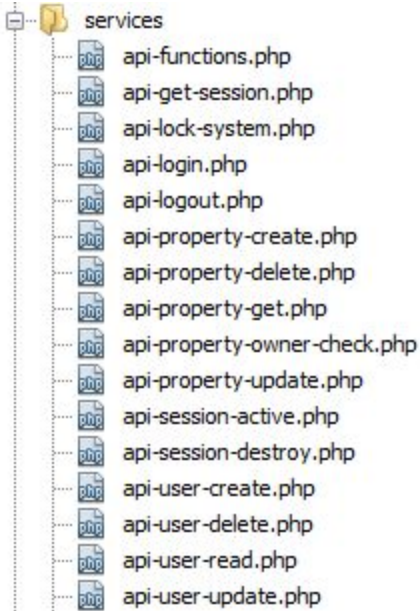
services
api-functions.php
api-get-session.php
api-lock-system.php
api-login.php
api-logout.php
api-property-create.php
api-property-delete.php
api-property-get.php
api-property-owner-check.php
api-property-update.php
api-session-active.php
api-session-destroy.php
api-user-create.php
api-user-delete.php
api-user-read.php
api-user-update.php